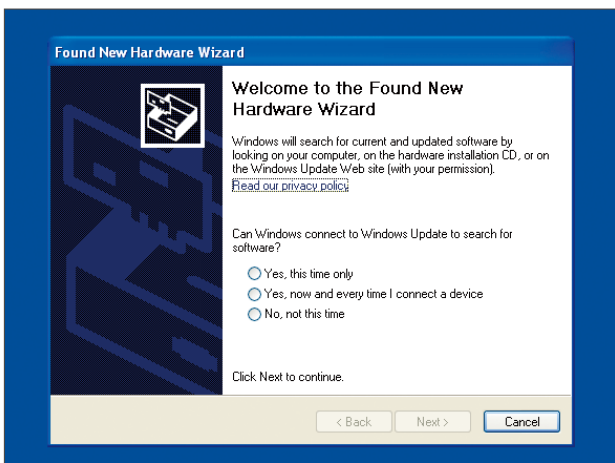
Found New Hardware Wizard

Welcome to the Found New Hardware Wizard

Windows will search for current and updated software by looking on your computer, on the hardware installation CD, or on the Windows Update Web site (with your permission).

Read our privacy policy

Can Windows connect to Windows Update to search for software?

Yes, this time only

Yes, now and every time I connect a device

No, not this time

Click Next to continue.

< Back

Next >

Cancel